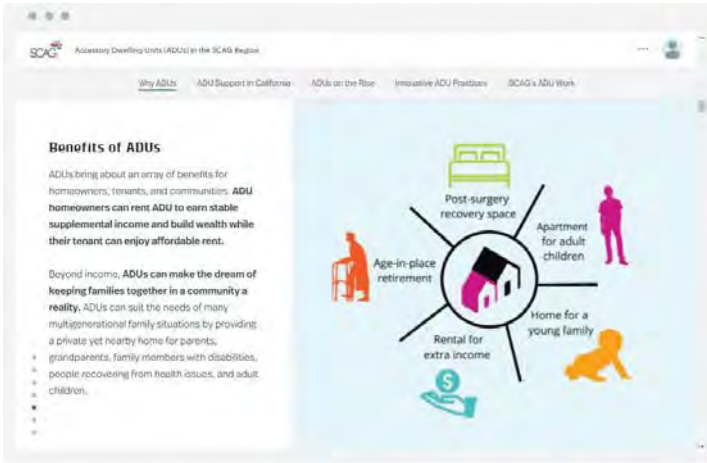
SCAG Accessory Dwelling Units (ADUs) in the SCAG Region

...

Why ADUs ADU Support in California ADUs on the Rise Innovative ADU Practices SCAG's ADU Work

Benefits of ADUs

ADUs bring about an array of benefits for homeowners, tenants, and communities. ADU homeowners can rent ADU to earn stable supplemental income and build wealth while their tenant can enjoy affordable rent.

Beyond income, ADUs can make the dream of keeping families together in a community a reality. ADUs can suit the needs of many multigenerational family situations by providing a private yet nearby home for parents, grandparents, family members with disabilities, people recovering from health issues, and adult children.

Post-surgery recovery space

Apartment for adult children

Age-in-place retirement

Home for a young family

Rental for extra income

$